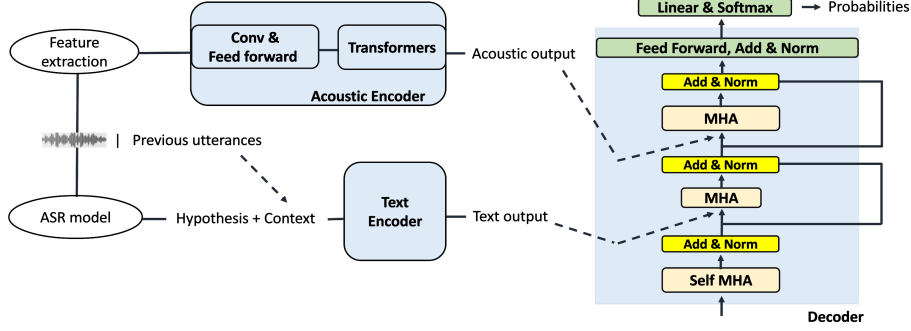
Feature extraction

Conv & Feed forward

Transformers

Acoustic Encoder

Acoustic output

| Previous utterances

ASR model

Hypothesis + Context

Text Encoder

Text output

Linear & Softmax → Probabilities

Feed Forward, Add & Norm

Add & Norm

MHA

Add & Norm

MHA

Add & Norm

Self MHA

Decoder